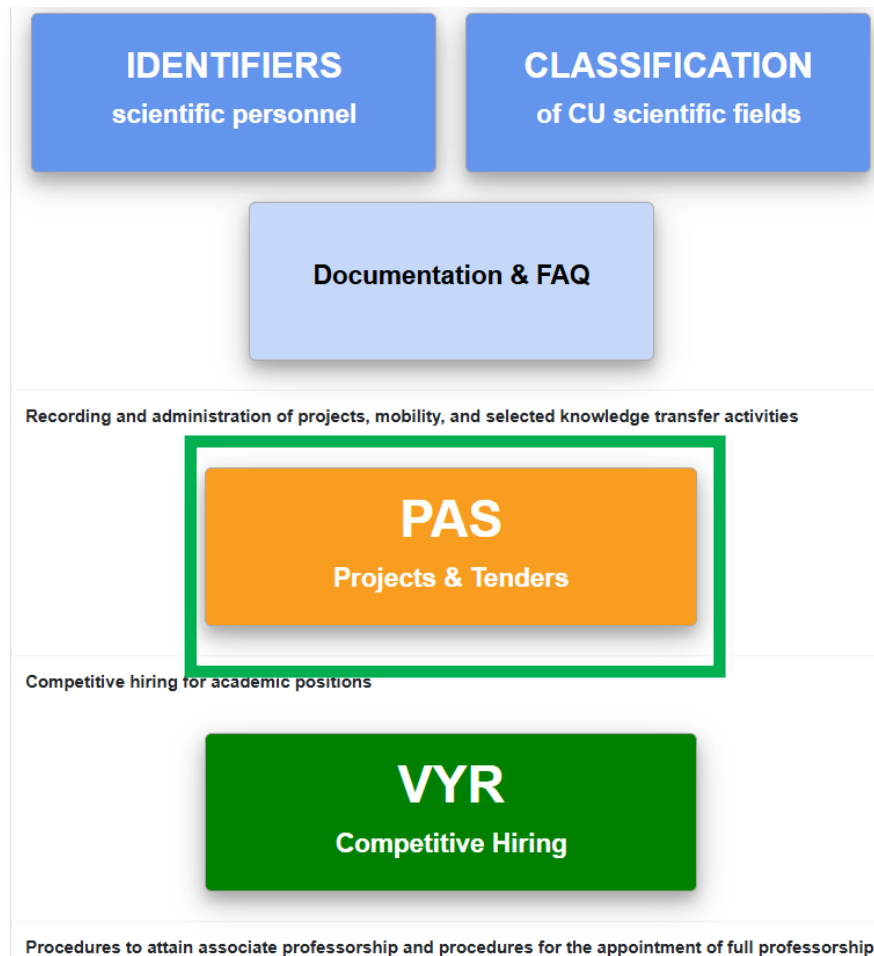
IDENTIFIERS
scientific personnel

CLASSIFICATION
of CU scientific fields

Documentation & FAQ

Recording and administration of projects, mobility, and selected knowledge transfer activities

PAS
Projects & Tenders

Competitive hiring for academic positions

VYR
Competitive Hiring

Procedures to attain associate professorship and procedures for the appointment of full professorship